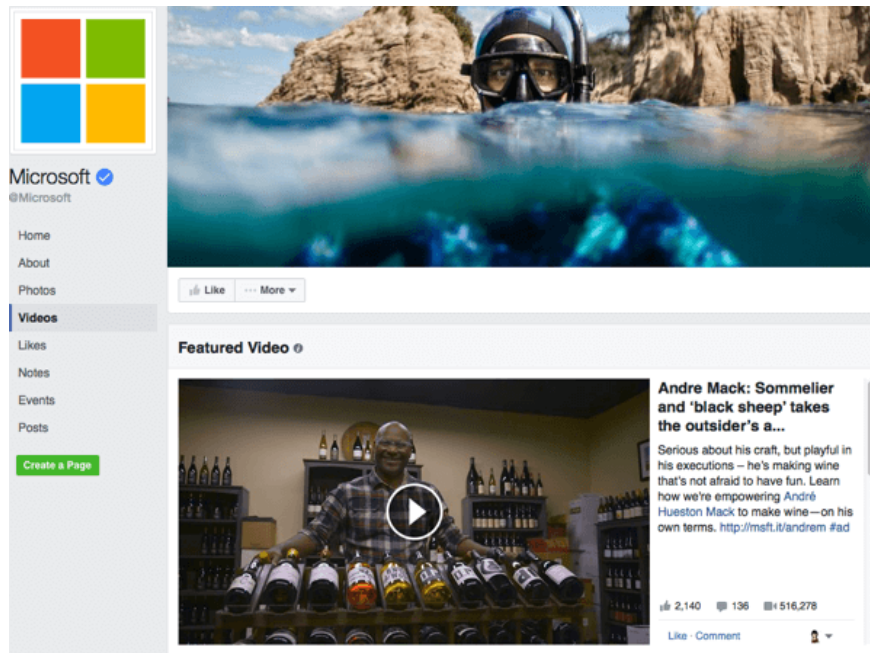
Microsoft
@Microsoft

Home
About
Photos
Videos
Likes
Notes
Events
Posts

Create a Page

Like
··· More

Featured Video

Andre Mack: Sommelier and 'black sheep' takes the outsider's a...

Serious about his craft, but playful in his executions – he's making wine that's not afraid to have fun. Learn how we're empowering André Hueston Mack to make wine—on his own terms. http://msft.it/andrem #ad

2,140 136 516,278

Like · Comment